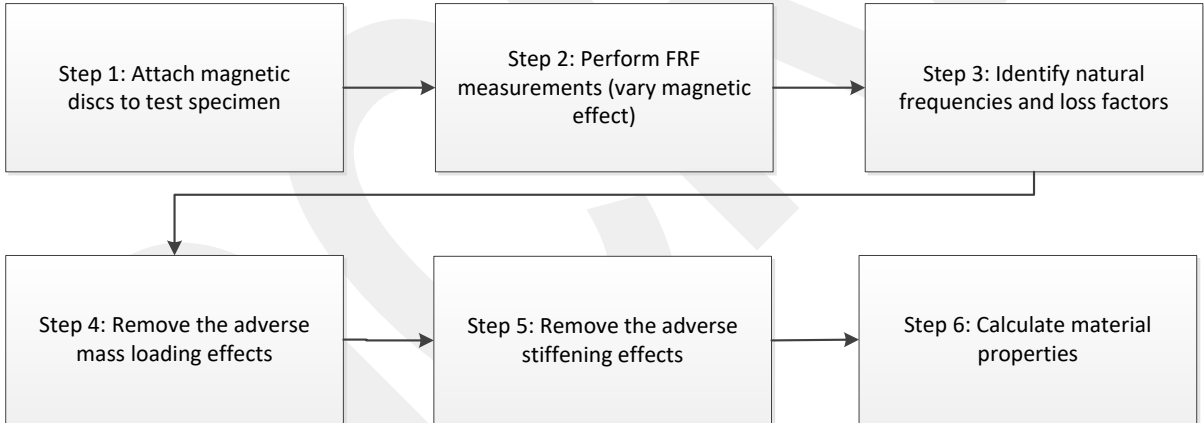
Step 1: Attach magnetic discs to test specimen

Step 2: Perform FRF measurements (vary magnetic effect)

Step 3: Identify natural frequencies and loss factors

Step 4: Remove the adverse mass loading effects

Step 5: Remove the adverse stiffening effects

Step 6: Calculate material properties